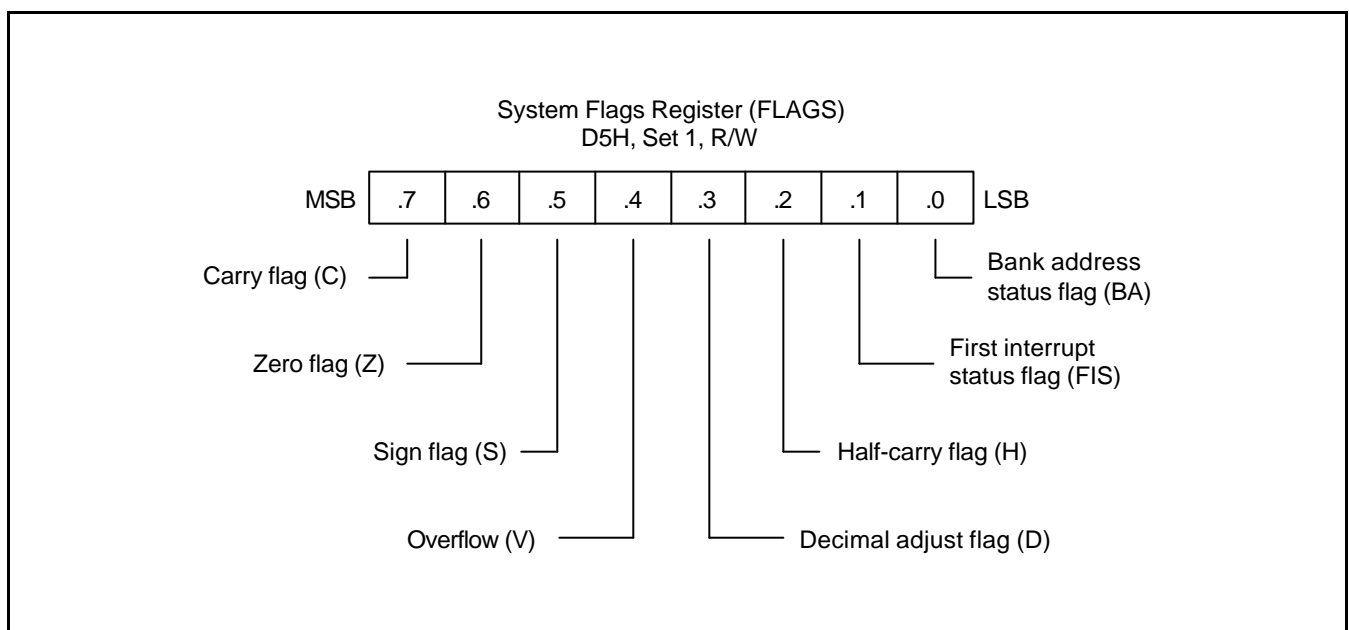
System Flags Register (FLAGS)
D5H, Set 1, R/W

| MSB | .7 | .6 | .5 | .4 | .3 | .2 | .1 | .0 | LSB |
|---|---|---|---|---|---|---|---|---|---|

Carry flag (C)

Zero flag (Z)

Sign flag (S)

Overflow (V)

Bank address status flag (BA)

First interrupt status flag (FIS)

Half-carry flag (H)

Decimal adjust flag (D)